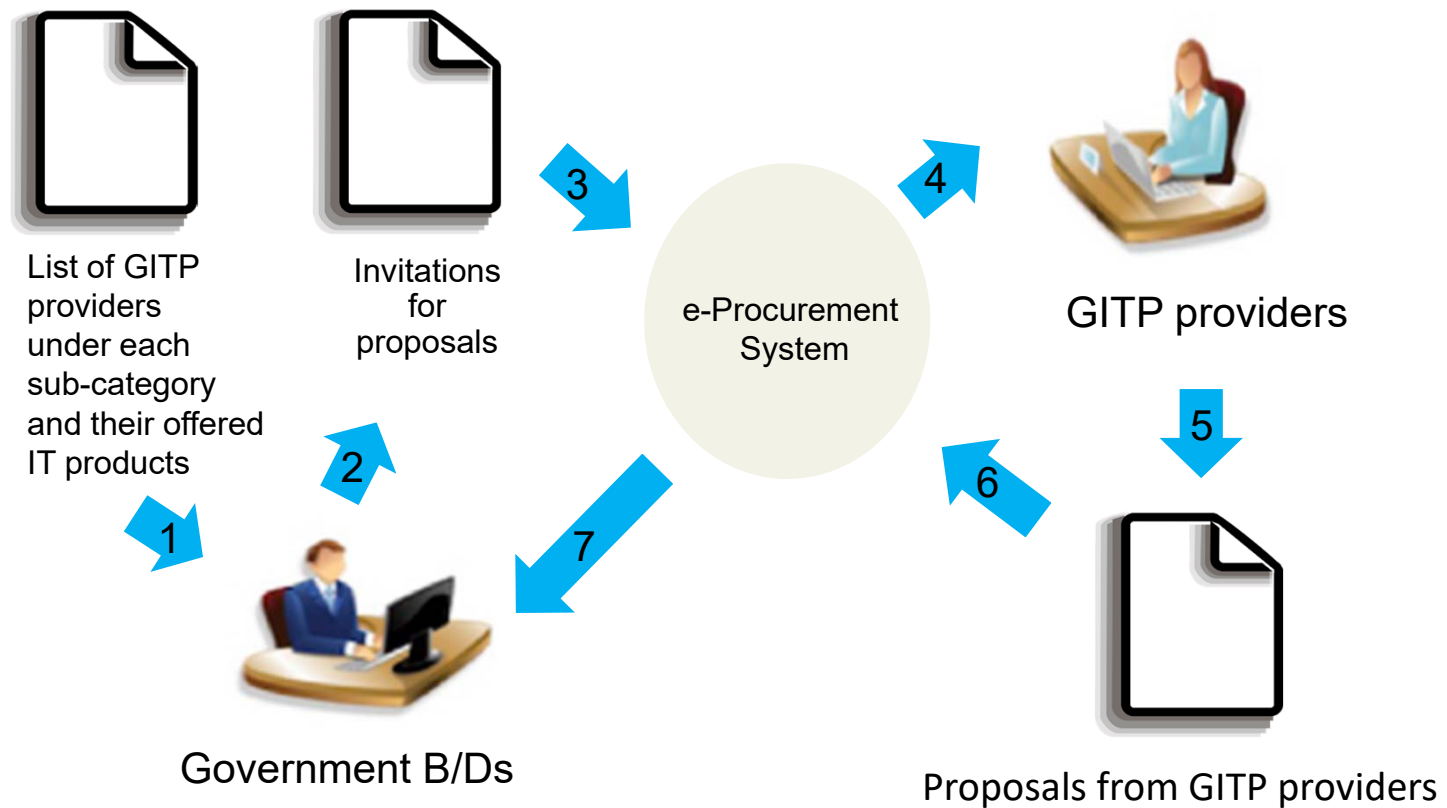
List of GITP providers under each sub-category and their offered IT products

Invitations for proposals

3

e-Procurement System

4

GITP providers

5

2

6

1

7

Government B/Ds

Proposals from GITP providers